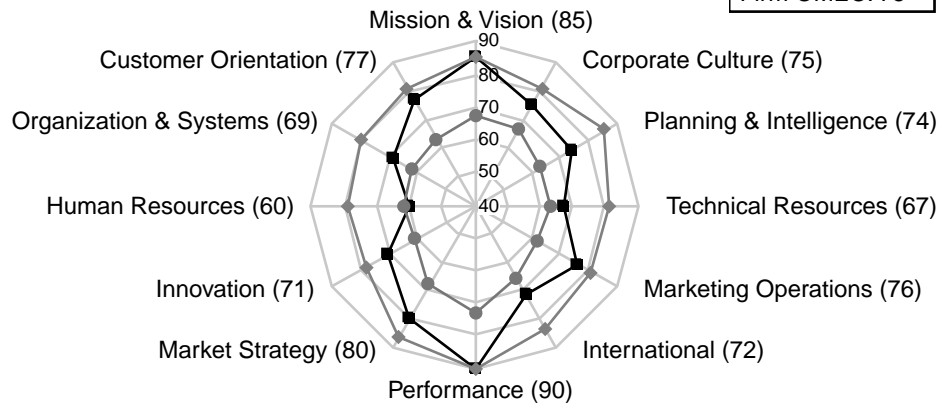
Mission & Vision (85)
90
80
70
60
50
40
Corporate Culture (75)
Planning & Intelligence (74)
Technical Resources (67)
Marketing Operations (76)
International (72)
Performance (90)
Market Strategy (80)
Innovation (71)
Human Resources (60)
Organization & Systems (69)
Customer Orientation (77)